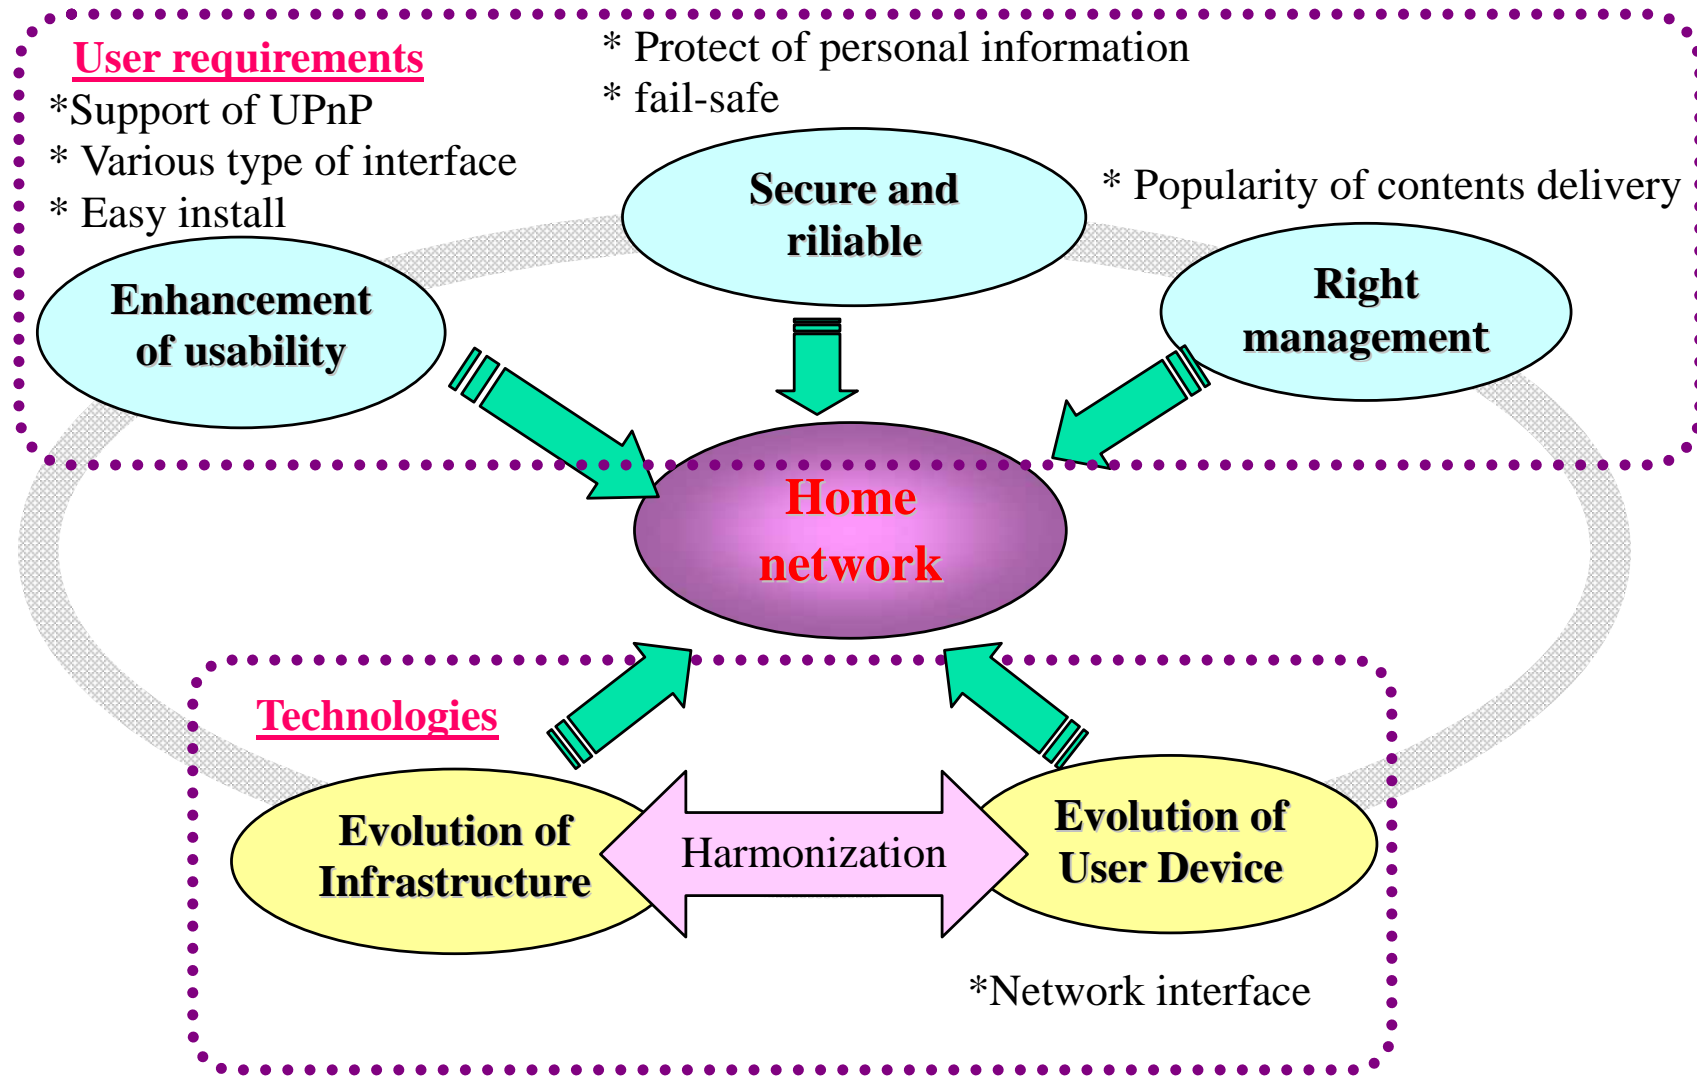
User requirements

*Support of UPnP

* Various type of interface

* Easy install

* Protect of personal information

* fail-safe

* Popularity of contents delivery

Enhancement of usability

Secure and riliable

Right management

Home network

Technologies

Evolution of Infrastructure

Harmonization

Evolution of User Device

*Network interface